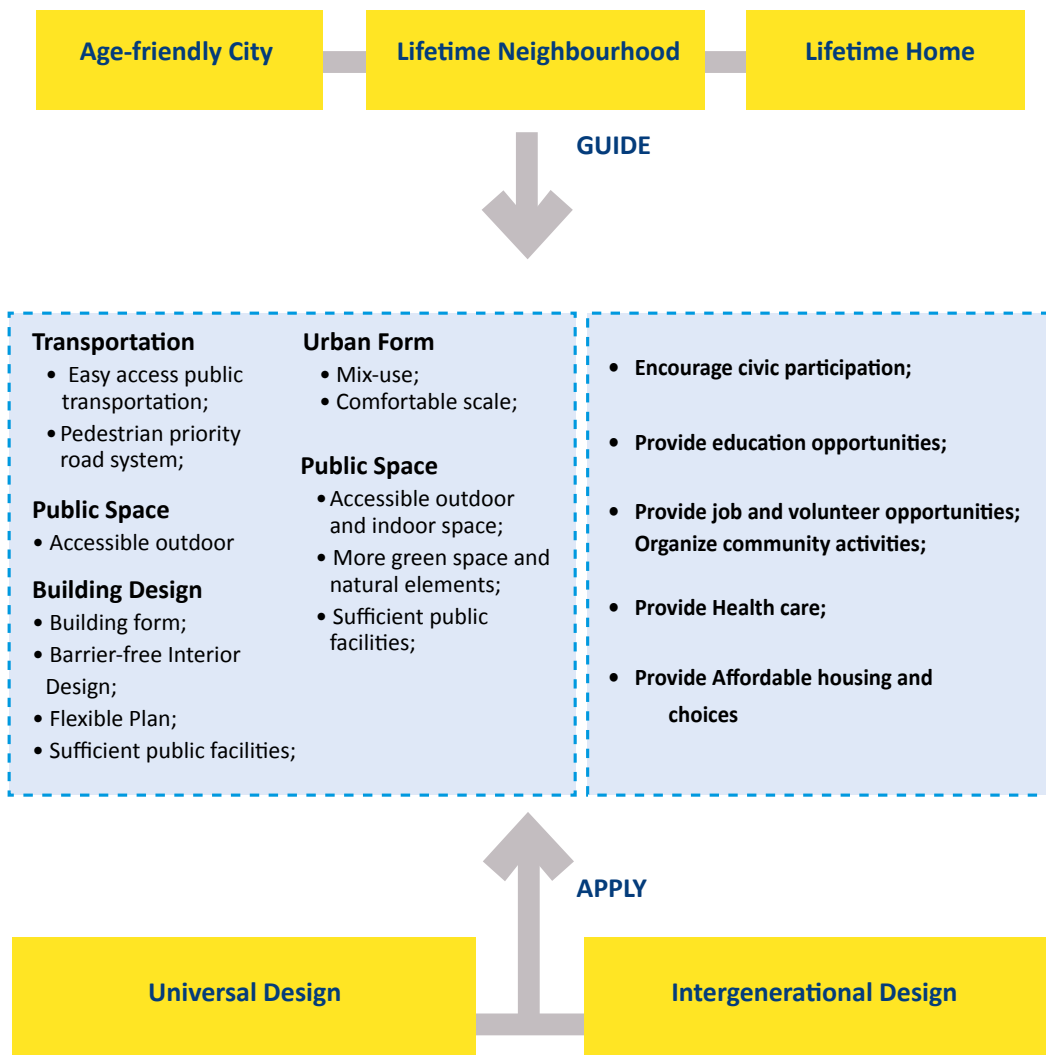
Age-friendly City

Lifetime Neighbourhood

Lifetime Home

GUIDE

Transportation
• Easy access public transportation;
• Pedestrian priority road system;

Public Space
• Accessible outdoor

Building Design
• Building form;
• Barrier-free Interior Design;
• Flexible Plan;
• Sufficient public facilities;

Urban Form
• Mix-use;
• Comfortable scale;

Public Space
• Accessible outdoor and indoor space;
• More green space and natural elements;
• Sufficient public facilities;

• Encourage civic participation;

• Provide education opportunities;

• Provide job and volunteer opportunities; Organize community activities;

• Provide Health care;

• Provide Affordable housing and choices

APPLY

Universal Design

Intergenerational Design